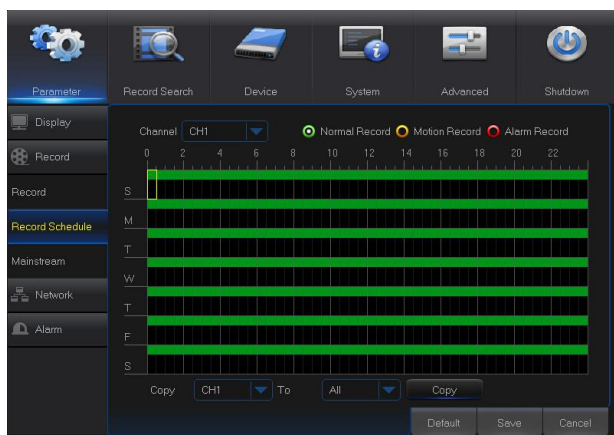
Parameter
Record Search
Device
System
Advanced
Shutdown

Display
Record
Record
Record Schedule
Mainstream
Network
Alarm

Channel CH1
Normal Record
Motion Record
Alarm Record

0 2 4 6 8 10 12 14 16 18 20 22

S
M
T
W
T
F
S

Copy CH1 To All Copy

Default Save Cancel